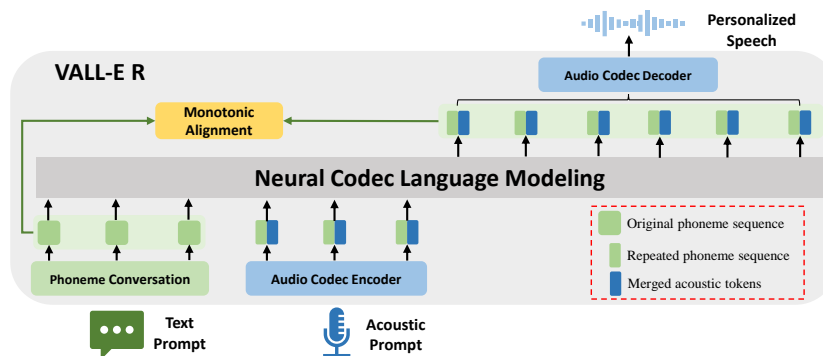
Personalized Speech

VALL-E R

Audio Codec Decoder

Monotonic Alignment

Neural Codec Language Modeling

Phoneme Conversation

Audio Codec Encoder

Original phoneme sequence

Repeated phoneme sequence

Merged acoustic tokens

Text Prompt

Acoustic Prompt